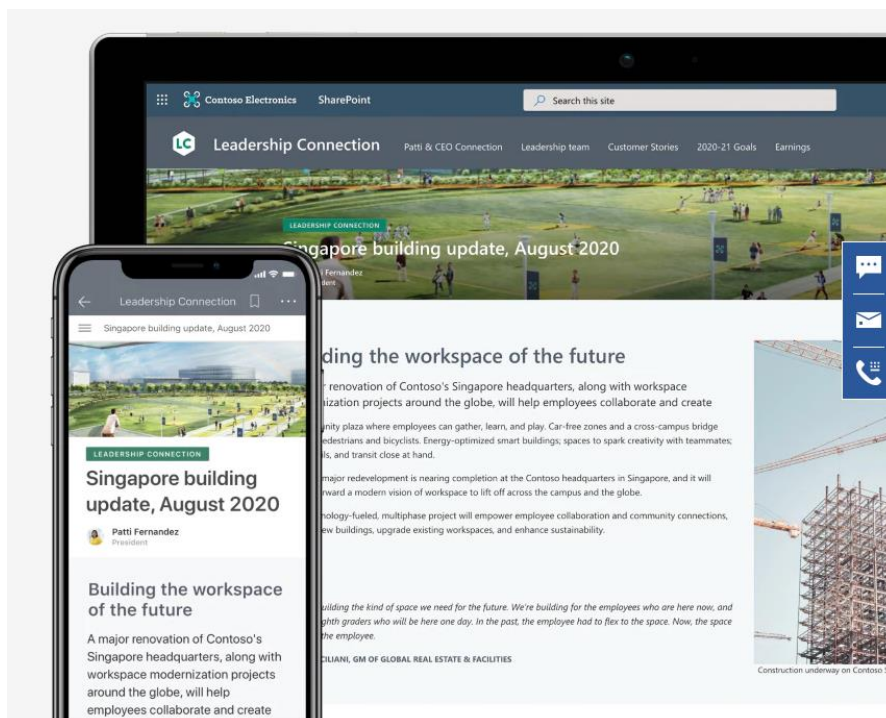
Contoso Electronics SharePoint

Search this site

LC Leadership Connection Patti & CEO Connection Leadership team Customer Stories 2020-21 Goals Earnings

LEADERSHIP CONNECTION

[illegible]ingapore building update, August 2020

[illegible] Fernandez
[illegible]ident

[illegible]ding the workspace of the future

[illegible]r renovation of Contoso's Singapore headquarters, along with workspace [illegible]nization projects around the globe, will help employees collaborate and create

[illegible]unity plaza where employees can gather, learn, and play. Car-free zones and a cross-campus bridge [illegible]edestrians and bicyclists. Energy-optimized smart buildings; spaces to spark creativity with teammates; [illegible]ls, and transit close at hand.

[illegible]major redevelopment is nearing completion at the Contoso headquarters in Singapore, and it will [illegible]rward a modern vision of workspace to lift off across the campus and the globe.

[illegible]nology-fueled, multiphase project will empower employee collaboration and community connections, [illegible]ew buildings, upgrade existing workspaces, and enhance sustainability.

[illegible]uilding the kind of space we need for the future. We're building for the employees who are here now, and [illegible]ghth graders who will be here one day. In the past, the employee had to flex to the space. Now, the space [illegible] the employee.

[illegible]CILIANI, GM OF GLOBAL REAL ESTATE & FACILITIES

Construction underway on Contoso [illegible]

Leadership Connection

Singapore building update, August 2020

LEADERSHIP CONNECTION

Singapore building update, August 2020

Patti Fernandez
President

Building the workspace of the future

A major renovation of Contoso's Singapore headquarters, along with workspace modernization projects around the globe, will help employees collaborate and create